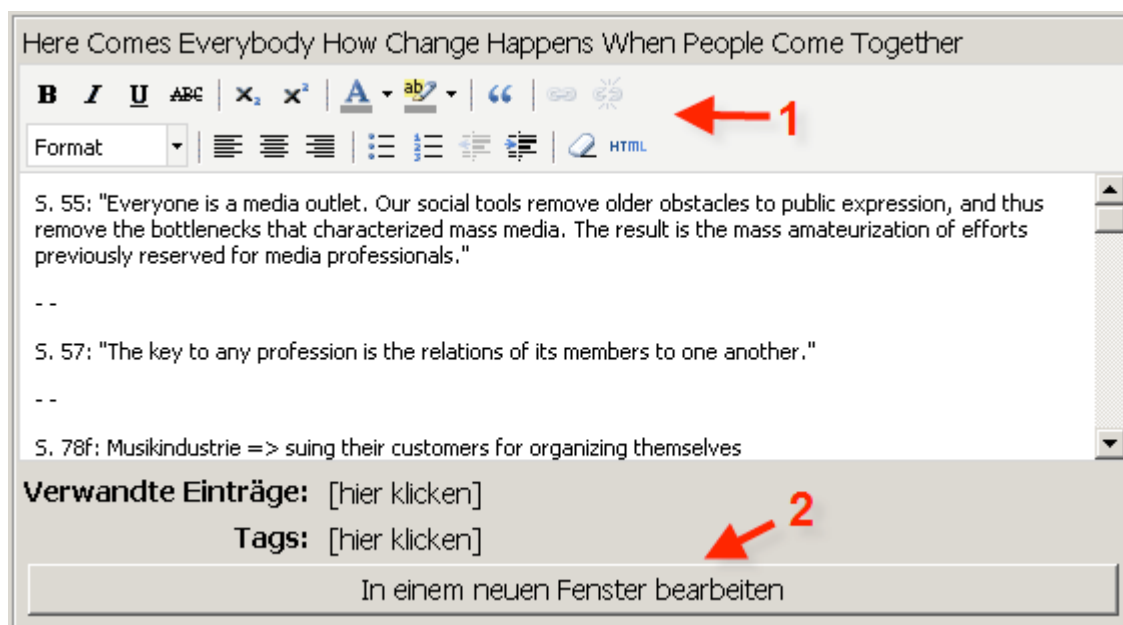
Here Comes Everybody How Change Happens When People Come Together

B I U ABC $X_2$ $X^2$ A ab "

Format HTML

1

S. 55: "Everyone is a media outlet. Our social tools remove older obstacles to public expression, and thus remove the bottlenecks that characterized mass media. The result is the mass amateurization of efforts previously reserved for media professionals."

- -

S. 57: "The key to any profession is the relations of its members to one another."

- -

S. 78f: Musikindustrie => suing their customers for organizing themselves

Verwandte Einträge: [hier klicken]

Tags: [hier klicken]

2

In einem neuen Fenster bearbeiten